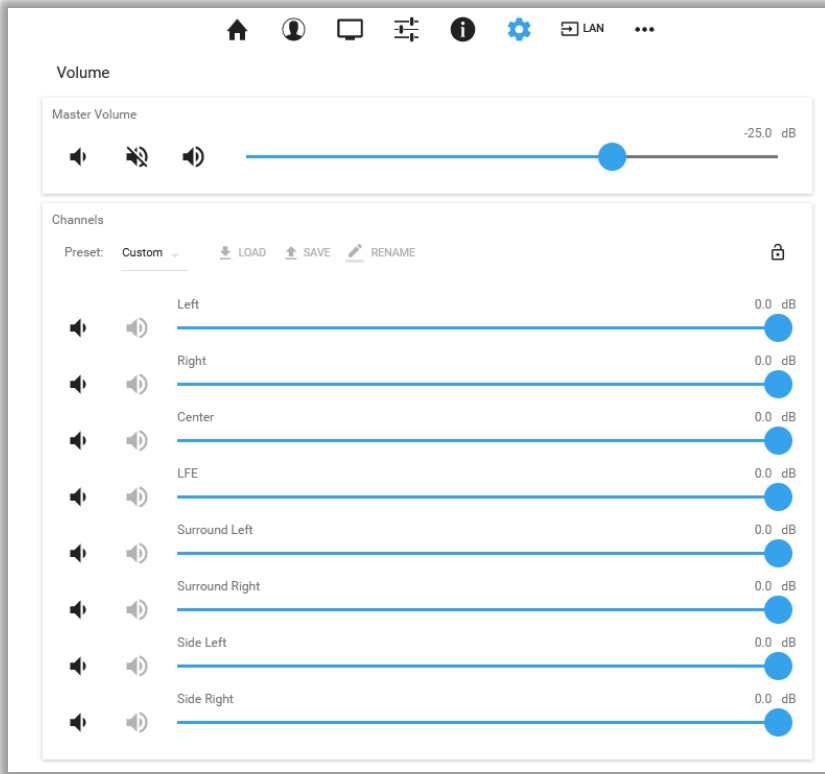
LAN •••

Volume

Master Volume

-25.0 dB

Channels

Preset: Custom

LOAD SAVE RENAME

Left
0.0 dB

Right
0.0 dB

Center
0.0 dB

LFE
0.0 dB

Surround Left
0.0 dB

Surround Right
0.0 dB

Side Left
0.0 dB

Side Right
0.0 dB